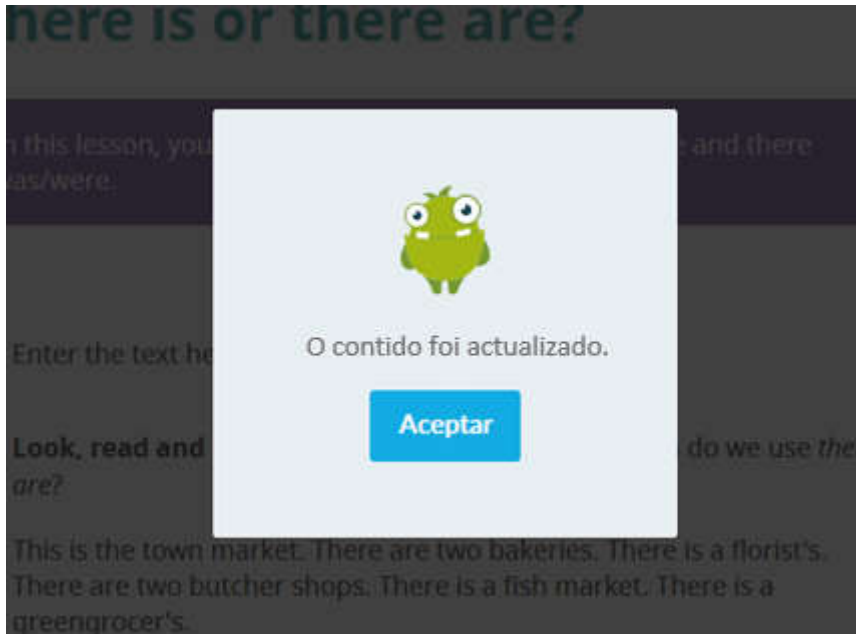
here is or there are?

n this lesson, you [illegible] and there as/were.

Enter the text he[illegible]

**Look, read and** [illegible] do we use *the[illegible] are*?

This is the town market. There are two bakeries. There is a florist's. There are two butcher shops. There is a fish market. There is a greengrocer's.

O contido foi actualizado.

Aceptar